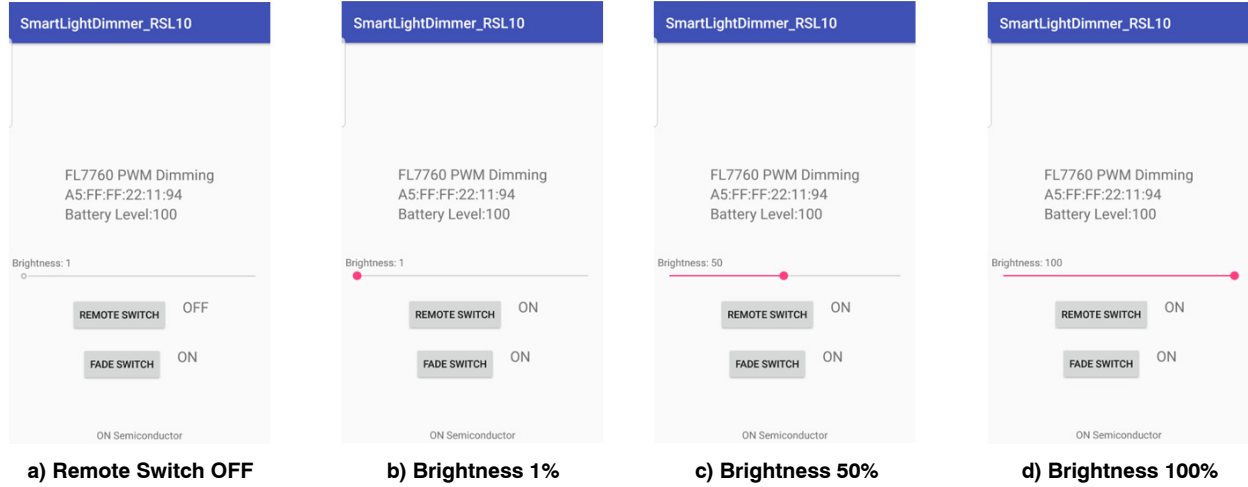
SmartLightDimmer_RSL10

FL7760 PWM Dimming
A5:FF:FF:22:11:94
Battery Level:100

Brightness: 1

REMOTE SWITCH OFF

FADE SWITCH ON

ON Semiconductor

a) Remote Switch OFF

SmartLightDimmer_RSL10

FL7760 PWM Dimming
A5:FF:FF:22:11:94
Battery Level:100

Brightness: 1

REMOTE SWITCH ON

FADE SWITCH ON

ON Semiconductor

b) Brightness 1%

SmartLightDimmer_RSL10

FL7760 PWM Dimming
A5:FF:FF:22:11:94
Battery Level:100

Brightness: 50

REMOTE SWITCH ON

FADE SWITCH ON

ON Semiconductor

c) Brightness 50%

SmartLightDimmer_RSL10

FL7760 PWM Dimming
A5:FF:FF:22:11:94
Battery Level:100

Brightness: 100

REMOTE SWITCH ON

FADE SWITCH ON

ON Semiconductor

d) Brightness 100%